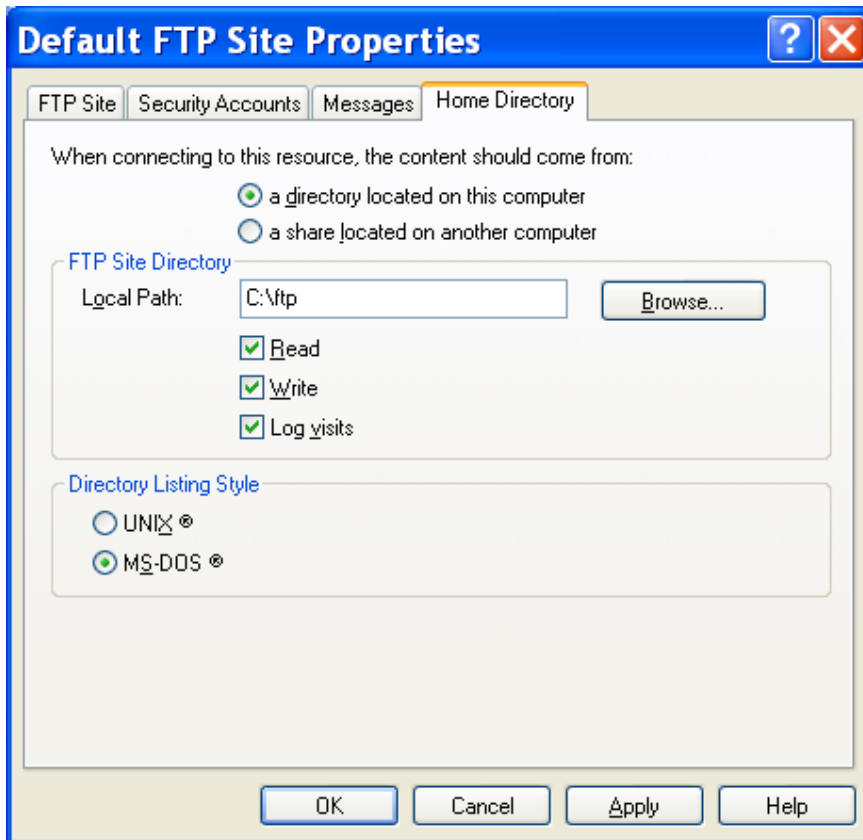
Default FTP Site Properties

?

FTP Site | Security Accounts | Messages | Home Directory

When connecting to this resource, the content should come from:

a directory located on this computer

a share located on another computer

FTP Site Directory

Local Path: C:\ftp

Browse...

Read

Write

Log visits

Directory Listing Style

UNIX ®

MS-DOS ®

OK Cancel Apply Help